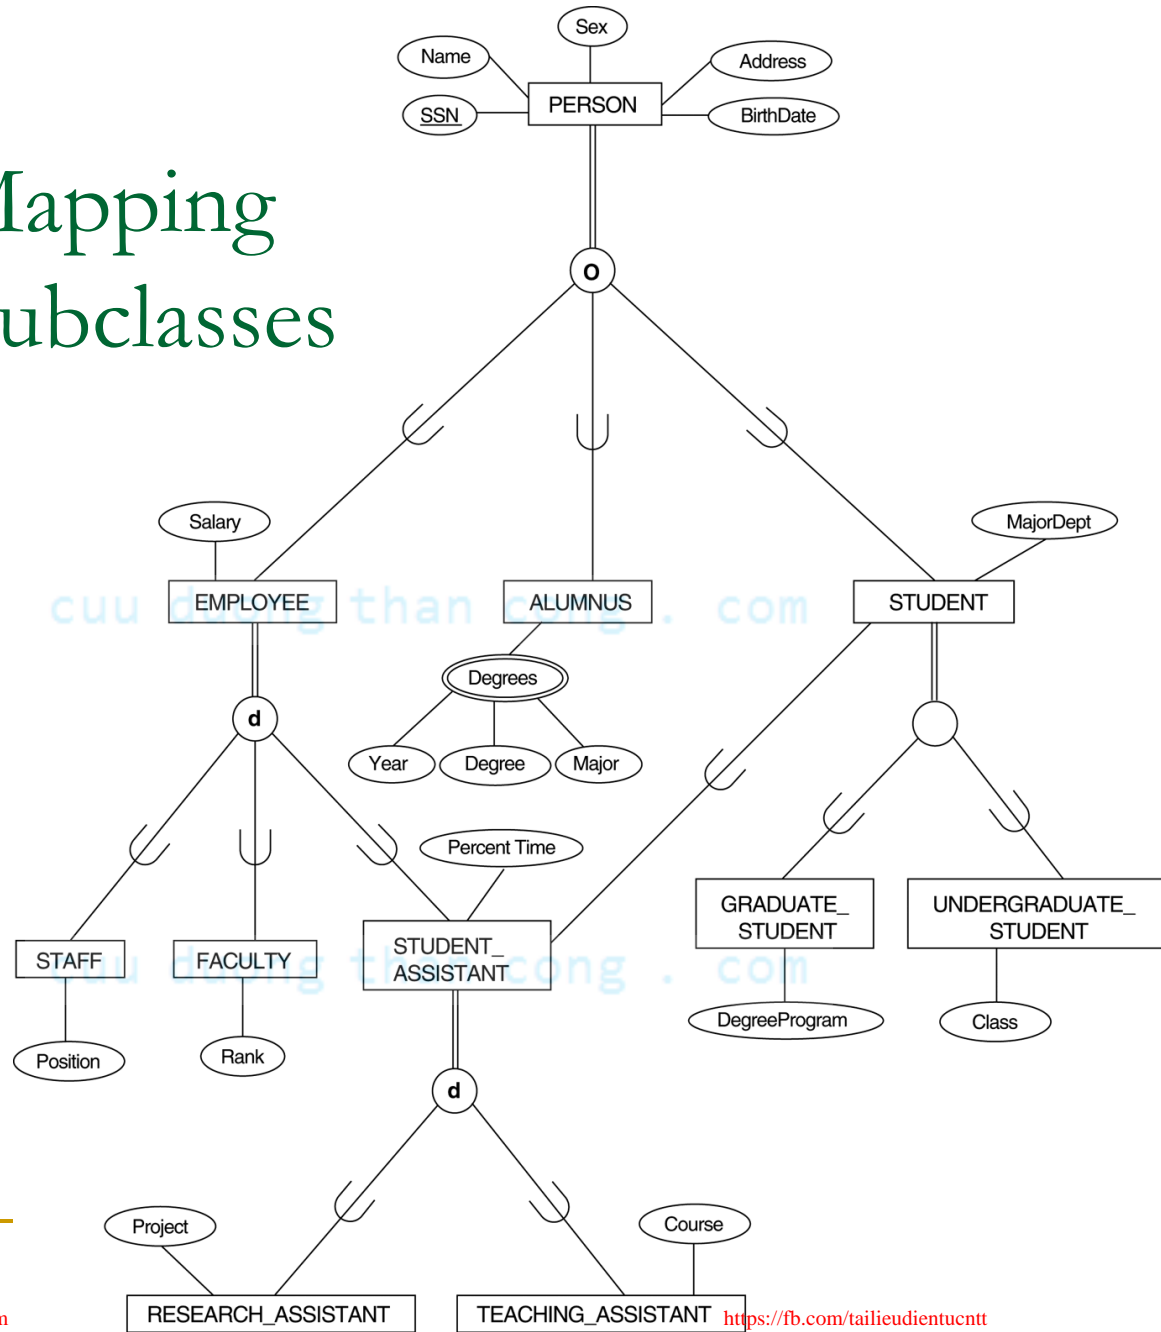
lapping
ubclasses

Sex
Name
Address
SSN
PERSON
BirthDate
o
Salary
MajorDept
EMPLOYEE
ALUMNUS
STUDENT
cuu duong than cong . com
Degrees
d
Year
Degree
Major
Percent Time
GRADUATE_ STUDENT
UNDERGRADUATE_ STUDENT
STAFF
FACULTY
STUDENT_ ASSISTANT
cuu duong than cong . com
DegreeProgram
Class
Position
Rank
d
Project
Course
RESEARCH_ASSISTANT
TEACHING_ASSISTANT
https://fb.com/tailieudientucntt